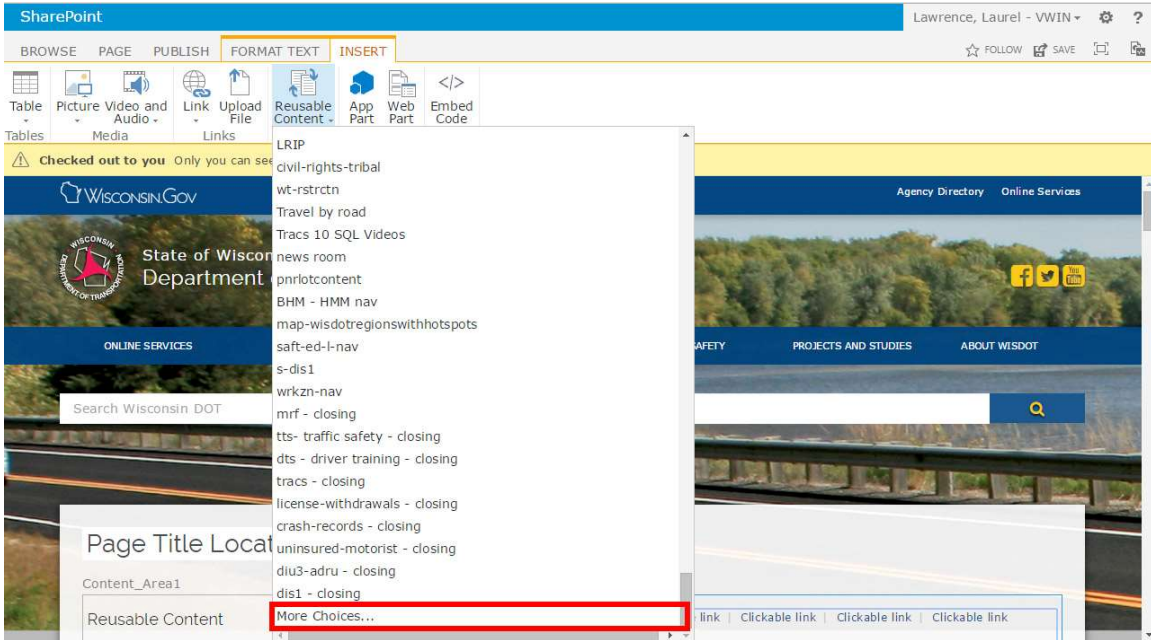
SharePoint

Lawrence, Laurel - VWIN

BROWSE PAGE PUBLISH FORMAT TEXT INSERT

FOLLOW SAVE

Table
Picture
Video and Audio
Link
Upload File
Reusable Content
App Part
Web Part
Embed Code

Tables Media Links

Checked out to you Only you can see

LRIP
civil-rights-tribal
wt-rstrctn
Travel by road
Tracs 10 SQL Videos
news room
pnrlotcontent
BHM - HMM nav
map-wisdotregionswithhotspots
saft-ed-l-nav
s-dis1
wrkzn-nav
mrf - closing
tts- traffic safety - closing
dts - driver training - closing
tracs - closing
license-withdrawals - closing
crash-records - closing
uninsured-motorist - closing
diu3-adru - closing
dis1 - closing
More Choices...

WISCONSIN.GOV

Agency Directory Online Services

WISCONSIN DEPARTMENT OF TRANSPORTATION

State of Wiscon
Department

ONLINE SERVICES

AFETY PROJECTS AND STUDIES ABOUT WISDOT

Search Wisconsin DOT

Page Title Locat

Content_Area1

Reusable Content

link | Clickable link | Clickable link | Clickable link